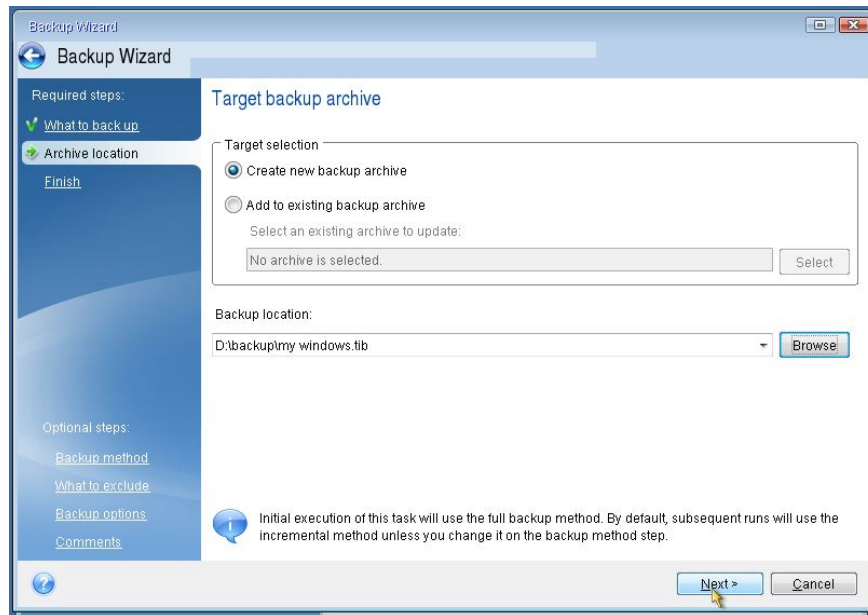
Backup Wizard

Backup Wizard

Required steps:

What to back up

Archive location

Finish

Optional steps:

Backup method

What to exclude

Backup options

Comments

Target backup archive

Target selection

Create new backup archive

Add to existing backup archive

Select an existing archive to update:

No archive is selected.

Select

Backup location:

D:\backup\my windows.tib

Browse

Initial execution of this task will use the full backup method. By default, subsequent runs will use the incremental method unless you change it on the backup method step.

Next >

Cancel